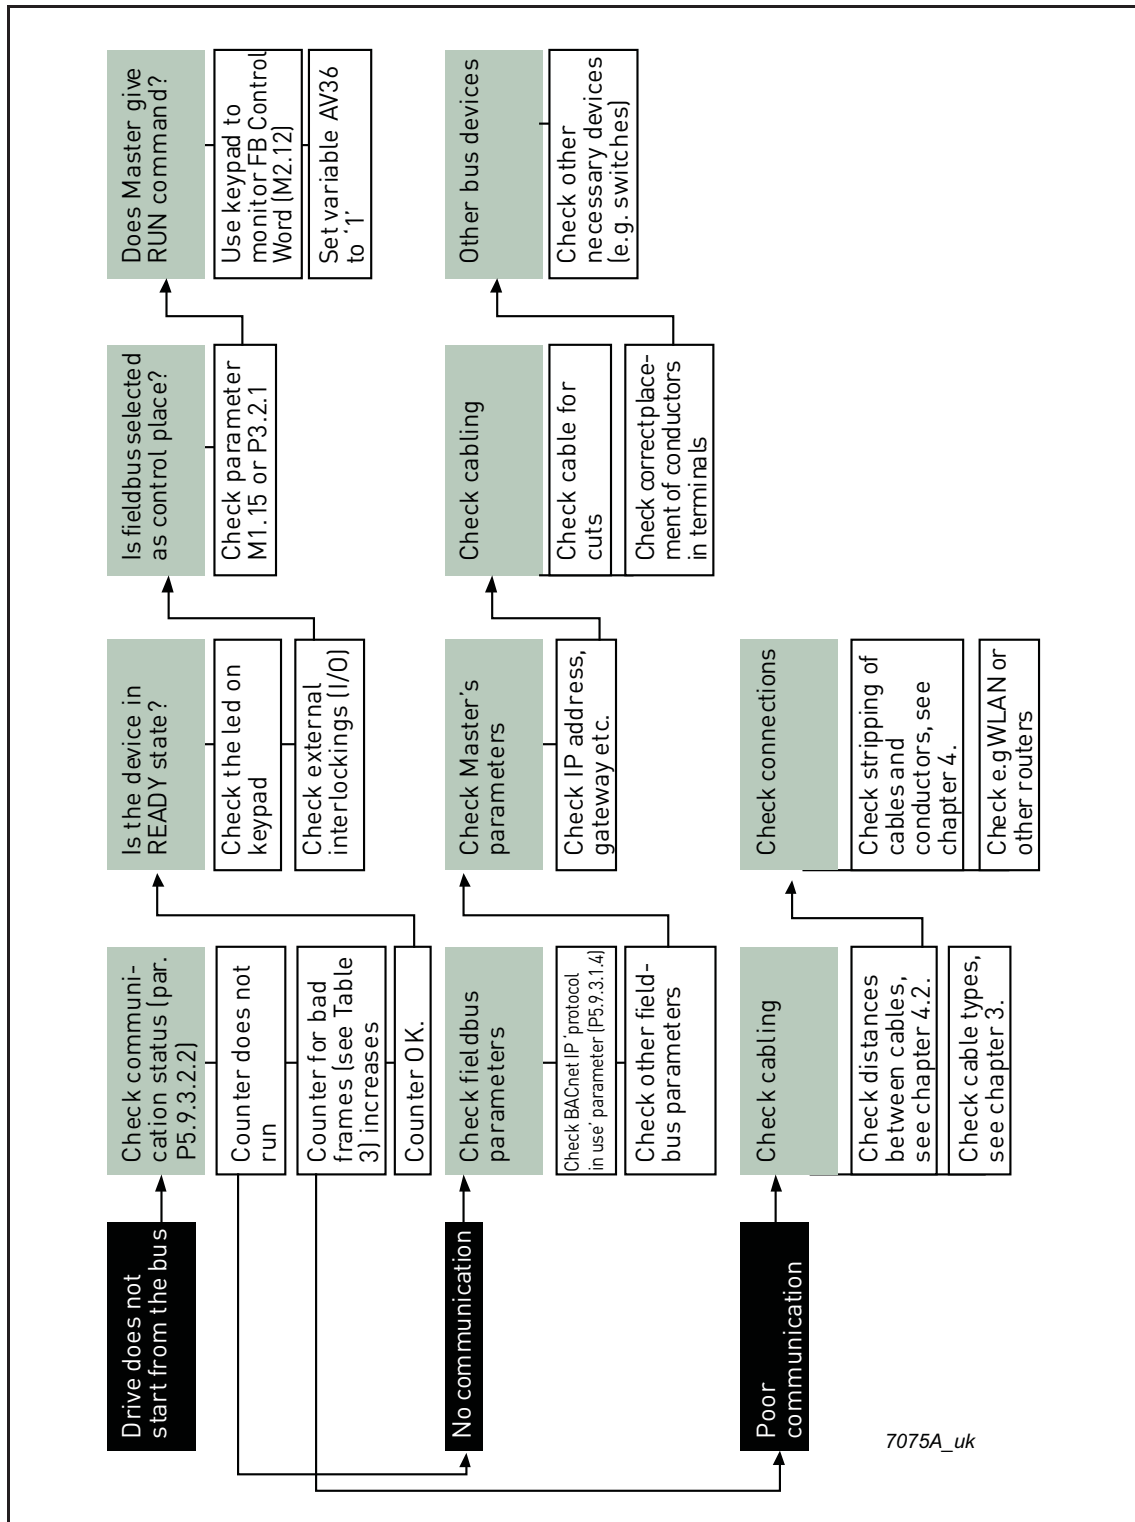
Drive does not start from the bus

Check communication status (par. P5.9.3.2.2)

Counter does not run

Counter for bad frames (see Table 3) increases

Counter OK.

Is the device in READY state?

Check the led on keypad

Check external interlockings (I/O)

Is fieldbus selected as control place?

Check parameter M1.15 or P3.2.1

Does Master give RUN command?

Use keypad to monitor FB Control Word (M2.12)

Set variable AV36 to '1'

No communication

Check fieldbus parameters

Check BACnet IP 'protocol in use' parameter (P5.9.3.1.4)

Check other fieldbus parameters

Check Master's parameters

Check IP address, gateway etc.

Check cabling

Check cable for cuts

Check correct placement of conductors in terminals

Other bus devices

Check other necessary devices (e.g. switches)

Poor communication

Check cabling

Check distances between cables, see chapter 4.2.

Check cable types, see chapter 3.

Check connections

Check stripping of cables and conductors, see chapter 4.

Check e.g WLAN or other routers

7075A_uk